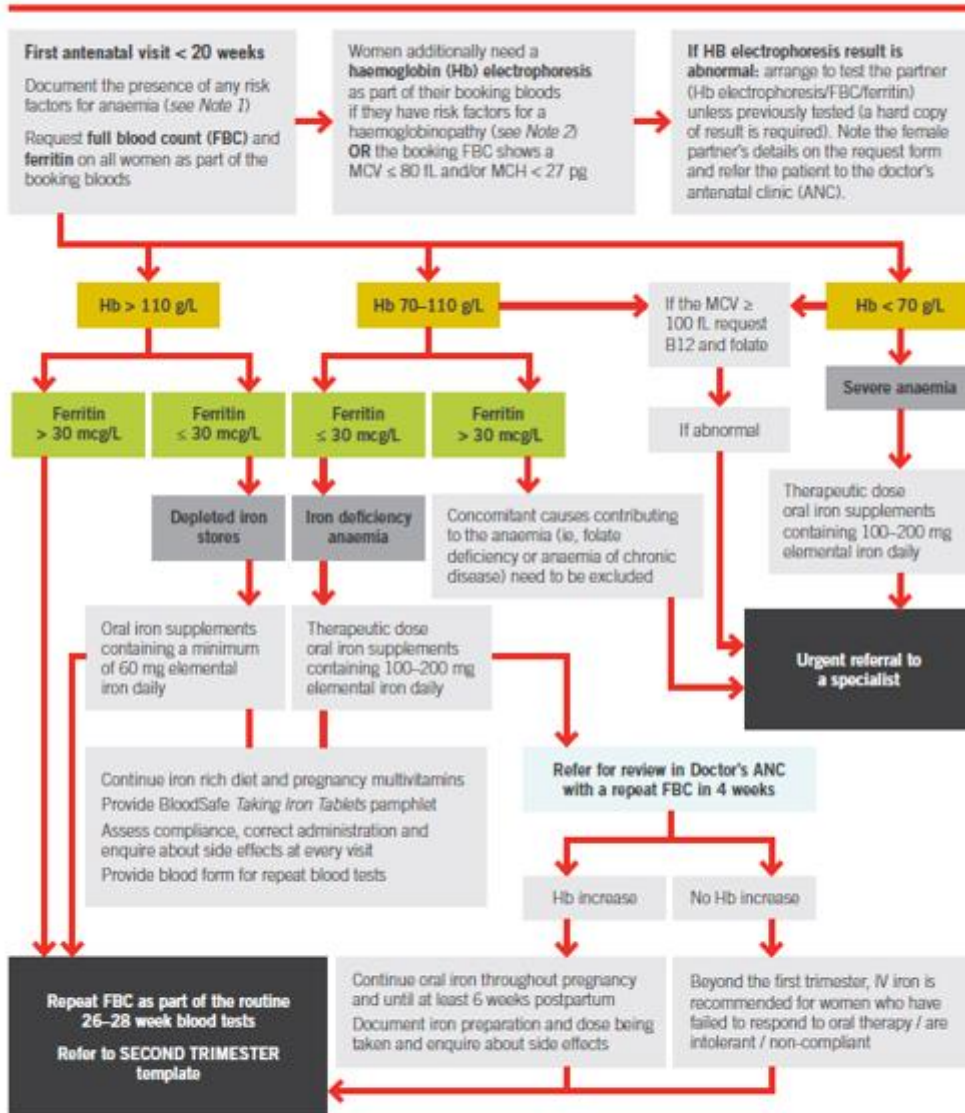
**First antenatal visit < 20 weeks**

Document the presence of any risk factors for anaemia (*see Note 1*)

Request **full blood count (FBC)** and **ferritin** on all women as part of the booking bloods

Women additionally need a **haemoglobin (Hb) electrophoresis** as part of their booking bloods if they have risk factors for a haemoglobinopathy (*see Note 2*) **OR** the booking FBC shows a MCV ≤ 80 fL and/or MCH < 27 pg

**If HB electrophoresis result is abnormal:** arrange to test the partner (Hb electrophoresis/FBC/ferritin) unless previously tested (a hard copy of result is required). Note the female partner's details on the request form and refer the patient to the doctor's antenatal clinic (ANC).

Hb > 110 g/L

Hb 70–110 g/L

If the MCV ≥ 100 fL request B12 and folate

Hb < 70 g/L

Ferritin > 30 mcg/L

Ferritin ≤ 30 mcg/L

Ferritin ≤ 30 mcg/L

Ferritin > 30 mcg/L

If abnormal

Severe anaemia

Depleted iron stores

Iron deficiency anaemia

Concomitant causes contributing to the anaemia (ie, folate deficiency or anaemia of chronic disease) need to be excluded

Therapeutic dose oral iron supplements containing 100–200 mg elemental iron daily

Oral iron supplements containing a minimum of 60 mg elemental iron daily

Therapeutic dose oral iron supplements containing 100–200 mg elemental iron daily

Urgent referral to a specialist

Continue iron rich diet and pregnancy multivitamins

Provide BloodSafe *Taking Iron Tablets* pamphlet

Assess compliance, correct administration and enquire about side effects at every visit

Provide blood form for repeat blood tests

Refer for review in Doctor's ANC with a repeat FBC in 4 weeks

Hb increase

No Hb increase

Repeat FBC as part of the routine 26–28 week blood tests

Refer to SECOND TRIMESTER template

Continue oral iron throughout pregnancy and until at least 6 weeks postpartum

Document iron preparation and dose being taken and enquire about side effects

Beyond the first trimester, IV iron is recommended for women who have failed to respond to oral therapy / are intolerant / non-compliant